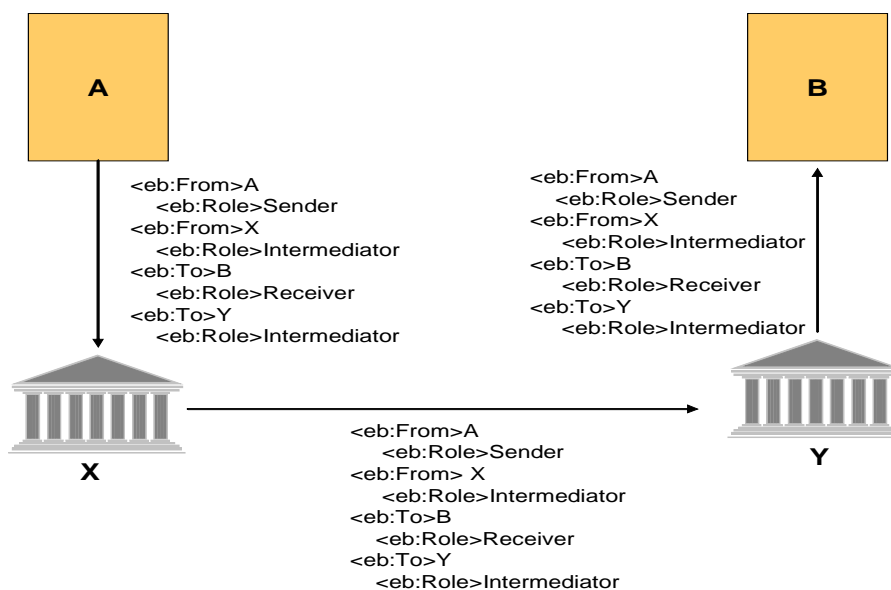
A

B

<eb:From>A
<eb:Role>Sender
<eb:From>X
<eb:Role>Intermediator
<eb:To>B
<eb:Role>Receiver
<eb:To>Y
<eb:Role>Intermediator

<eb:From>A
<eb:Role>Sender
<eb:From>X
<eb:Role>Intermediator
<eb:To>B
<eb:Role>Receiver
<eb:To>Y
<eb:Role>Intermediator

X

Y

<eb:From>A
<eb:Role>Sender
<eb:From> X
<eb:Role>Intermediator
<eb:To>B
<eb:Role>Receiver
<eb:To>Y
<eb:Role>Intermediator